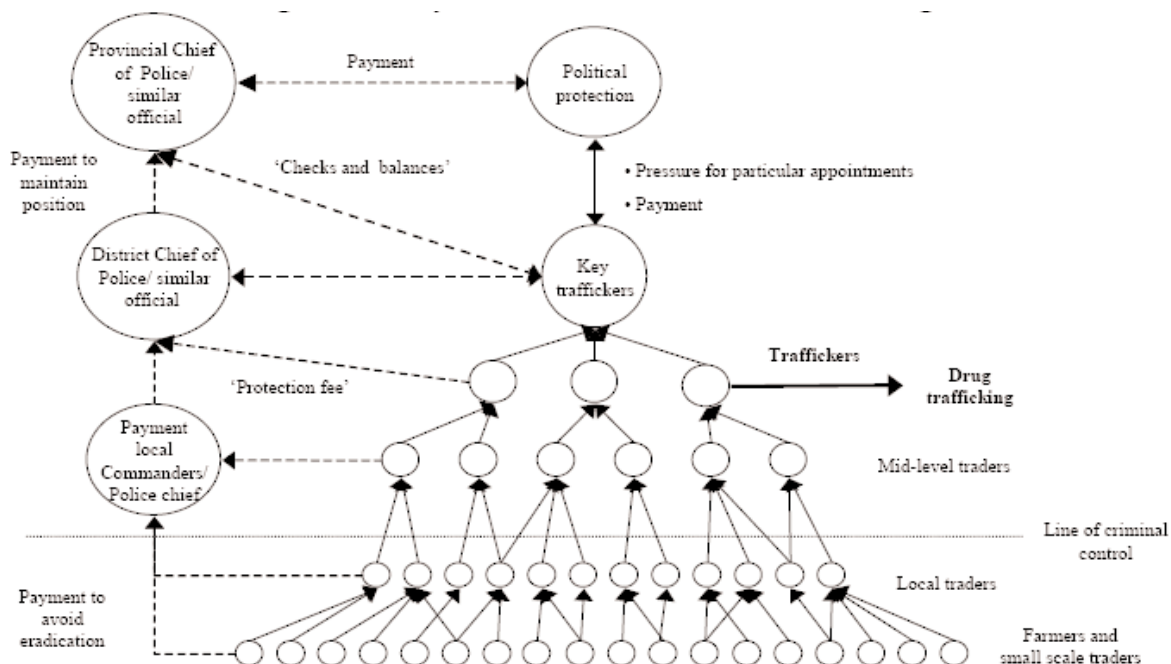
Provincial Chief of Police/ similar official

Payment

Political protection

Payment to maintain position

'Checks and balances'

• Pressure for particular appointments

• Payment

District Chief of Police/ similar official

Key traffickers

Traffickers

Drug trafficking

'Protection fee'

Payment local Commanders/ Police chief

Mid-level traders

Line of criminal control

Local traders

Payment to avoid eradication

Farmers and small scale traders